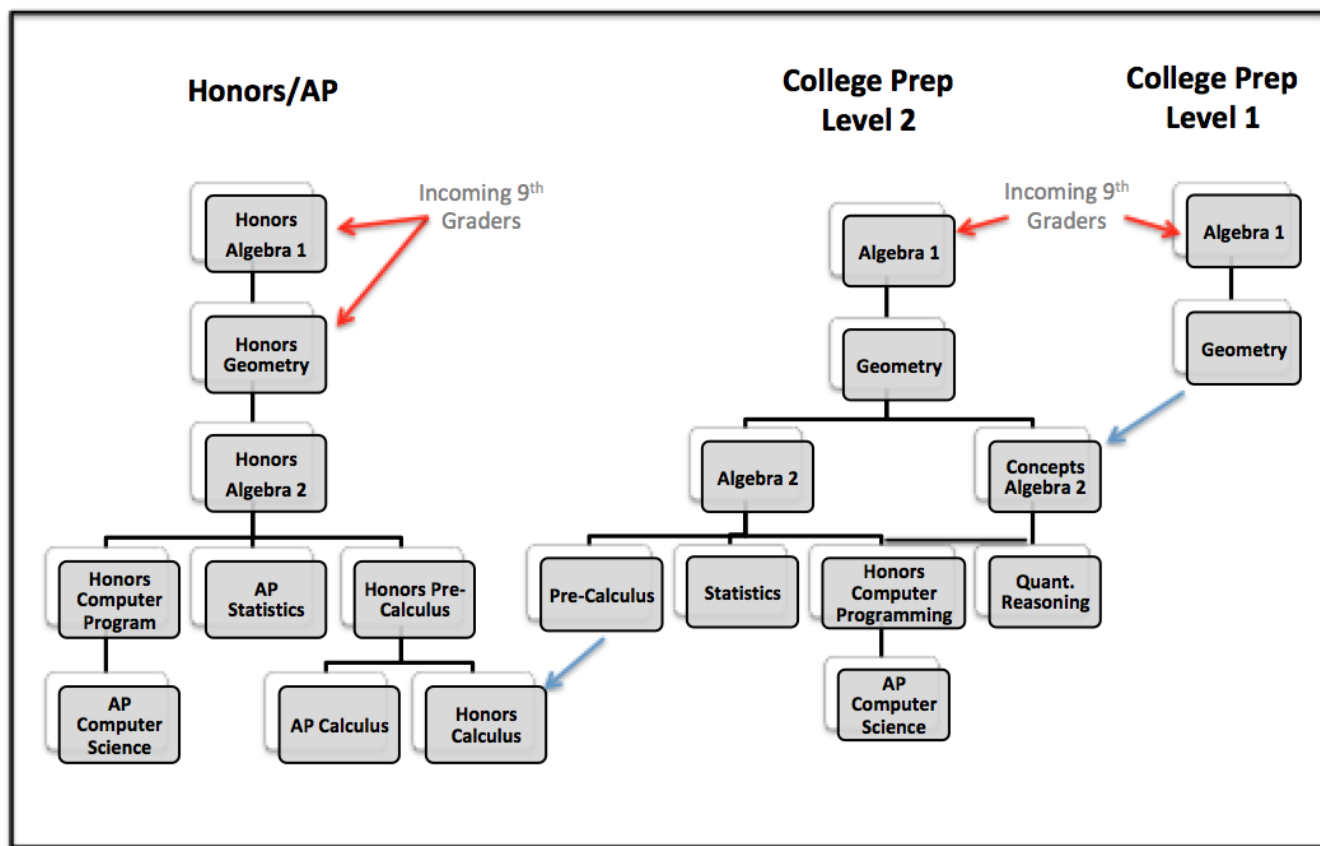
Honors/AP

College Prep Level 2

College Prep Level 1

Incoming 9$^{th}$ Graders

Honors Algebra 1

Honors Geometry

Honors Algebra 2

Honors Computer Program

AP Statistics

Honors Pre-Calculus

AP Computer Science

AP Calculus

Honors Calculus

Incoming 9$^{th}$ Graders

Algebra 1

Geometry

Algebra 2

Concepts Algebra 2

Pre-Calculus

Statistics

Honors Computer Programming

Quant. Reasoning

AP Computer Science

Algebra 1

Geometry